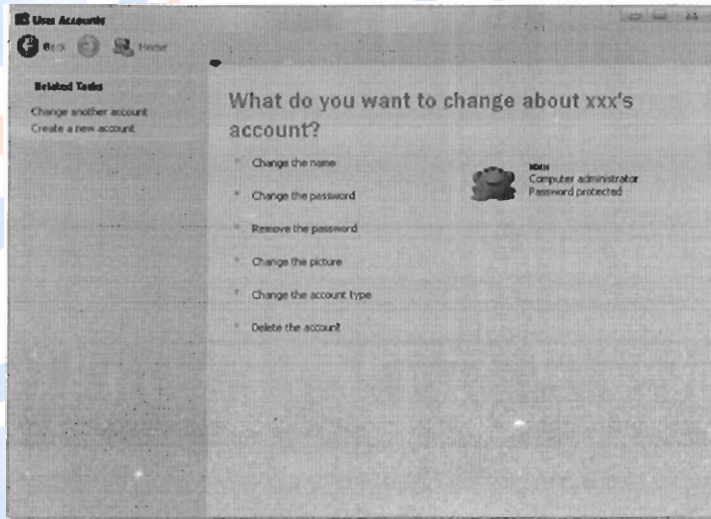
User Accounts

Back Home

Related Tasks

Change another account
Create a new account

What do you want to change about xxx's account?

Change the name
Change the password
Remove the password
Change the picture
Change the account type
Delete the account

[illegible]
Computer administrator
Password protected